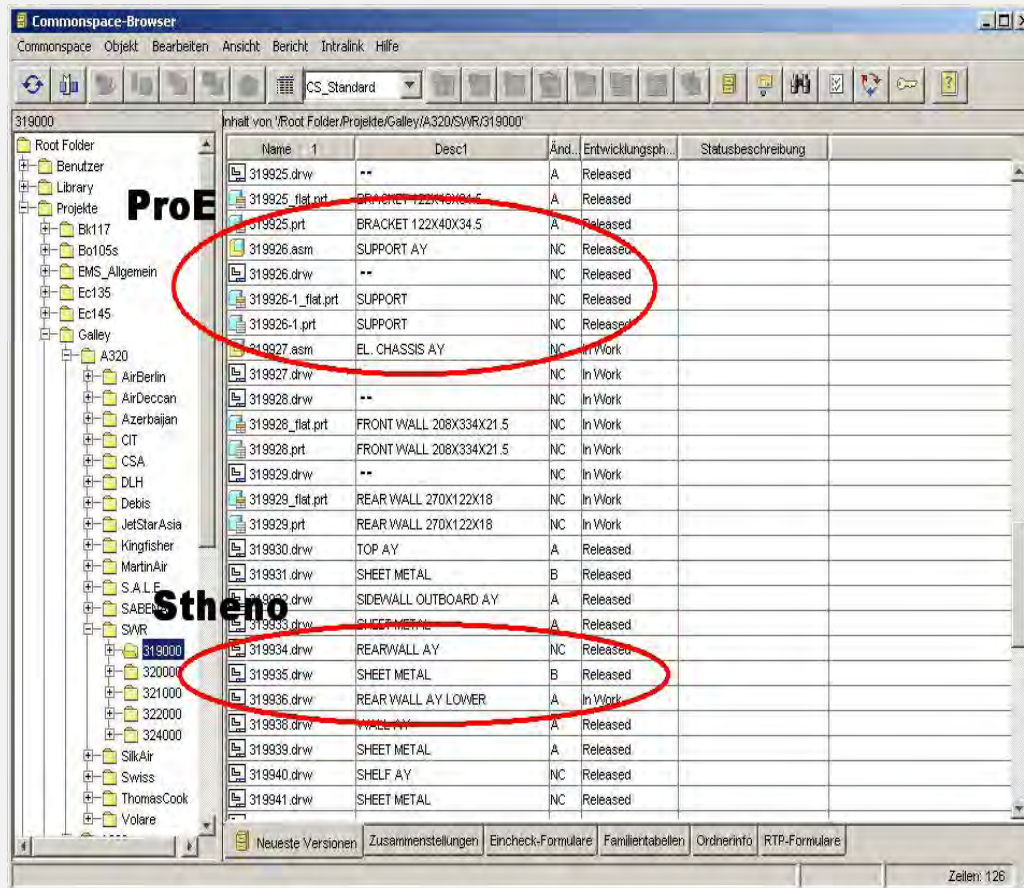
Commonspace-Browser

Commonspace Objekt Bearbeiten Ansicht Bericht Intralink Hilfe

CS_Standard

319000

Inhalt von '/Root Folder/Projekte/Galley/A320/SWR/319000'

Root Folder
Benutzer
Library
Projekte
Bk117
Bo105s
EMS_Allgemein
Ec135
Ec145
Galley
A320
AirBerlin
AirDeccan
Azerbaijan
CIT
CSA
DLH
Debis
JetStarAsia
Kingfisher
MartinAir
S.A.L.E
SABENA
SWR
319000
320000
321000
322000
324000
SilkAir
Swiss
ThomasCook
Volare

ProE

Stheno

| Name 1 | Desc1 | Änd... | Entwicklungsph... | Statusbeschreibung |
|---|---|---|---|---|
| 319925.drw | -- | A | Released | |
| 319925_flat.prt | BRACKET 122X40X34.5 | A | Released | |
| 319925.prt | BRACKET 122X40X34.5 | A | Released | |
| 319926.asm | SUPPORT AY | NC | Released | |
| 319926.drw | -- | NC | Released | |
| 319926-1_flat.prt | SUPPORT | NC | Released | |
| 319926-1.prt | SUPPORT | NC | Released | |
| 319927.asm | EL. CHASSIS AY | NC | In Work | |
| 319927.drw | | NC | In Work | |
| 319928.drw | -- | NC | In Work | |
| 319928_flat.prt | FRONT WALL 208X334X21.5 | NC | In Work | |
| 319928.prt | FRONT WALL 208X334X21.5 | NC | In Work | |
| 319929.drw | -- | NC | In Work | |
| 319929_flat.prt | REAR WALL 270X122X18 | NC | In Work | |
| 319929.prt | REAR WALL 270X122X18 | NC | In Work | |
| 319930.drw | TOP AY | A | Released | |
| 319931.drw | SHEET METAL | B | Released | |
| 319932.drw | SIDEWALL OUTBOARD AY | A | Released | |
| 319933.drw | SHEET METAL | A | Released | |
| 319934.drw | REARWALL AY | NC | Released | |
| 319935.drw | SHEET METAL | B | Released | |
| 319936.drw | REAR WALL AY LOWER | A | In Work | |
| 319938.drw | WALL AY | A | Released | |
| 319939.drw | SHEET METAL | A | Released | |
| 319940.drw | SHELF AY | NC | Released | |
| 319941.drw | SHEET METAL | NC | Released | |

Neueste Versionen Zusammenstellungen Eincheck-Formulare Familientabellen Ordnerinfo RTP-Formulare

Zeilen: 126